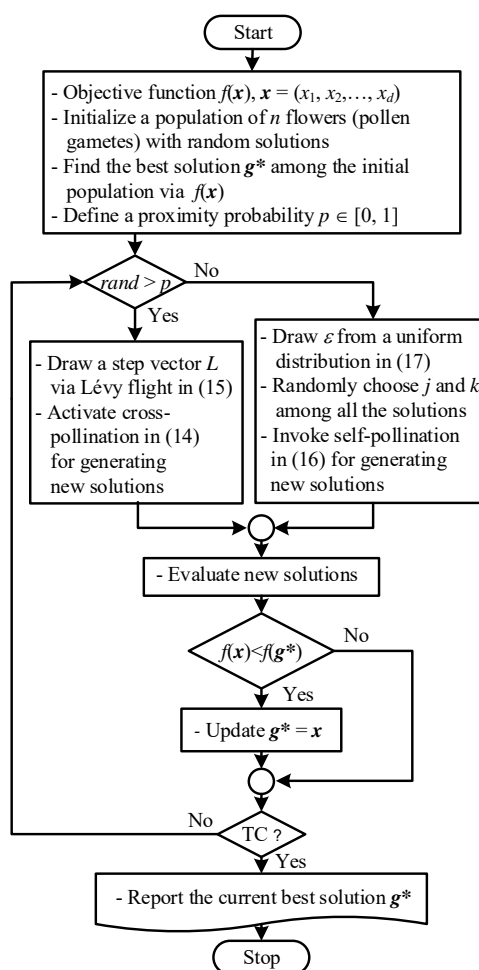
Start

- Objective function $f(\boldsymbol{x})$, $\boldsymbol{x} = (x_1, x_2, \ldots, x_d)$
- Initialize a population of $n$ flowers (pollen gametes) with random solutions
- Find the best solution $\boldsymbol{g^*}$ among the initial population via $f(\boldsymbol{x})$
- Define a proximity probability $p \in [0, 1]$

$rand > p$

No

Yes

- Draw a step vector $L$ via Lévy flight in (15)
- Activate cross-pollination in (14) for generating new solutions

- Draw $\varepsilon$ from a uniform distribution in (17)
- Randomly choose $j$ and $k$ among all the solutions
- Invoke self-pollination in (16) for generating new solutions

- Evaluate new solutions

$f(\boldsymbol{x})<f(\boldsymbol{g^*})$

No

Yes

- Update $\boldsymbol{g^*} = \boldsymbol{x}$

No

TC ?

Yes

- Report the current best solution $\boldsymbol{g^*}$

Stop